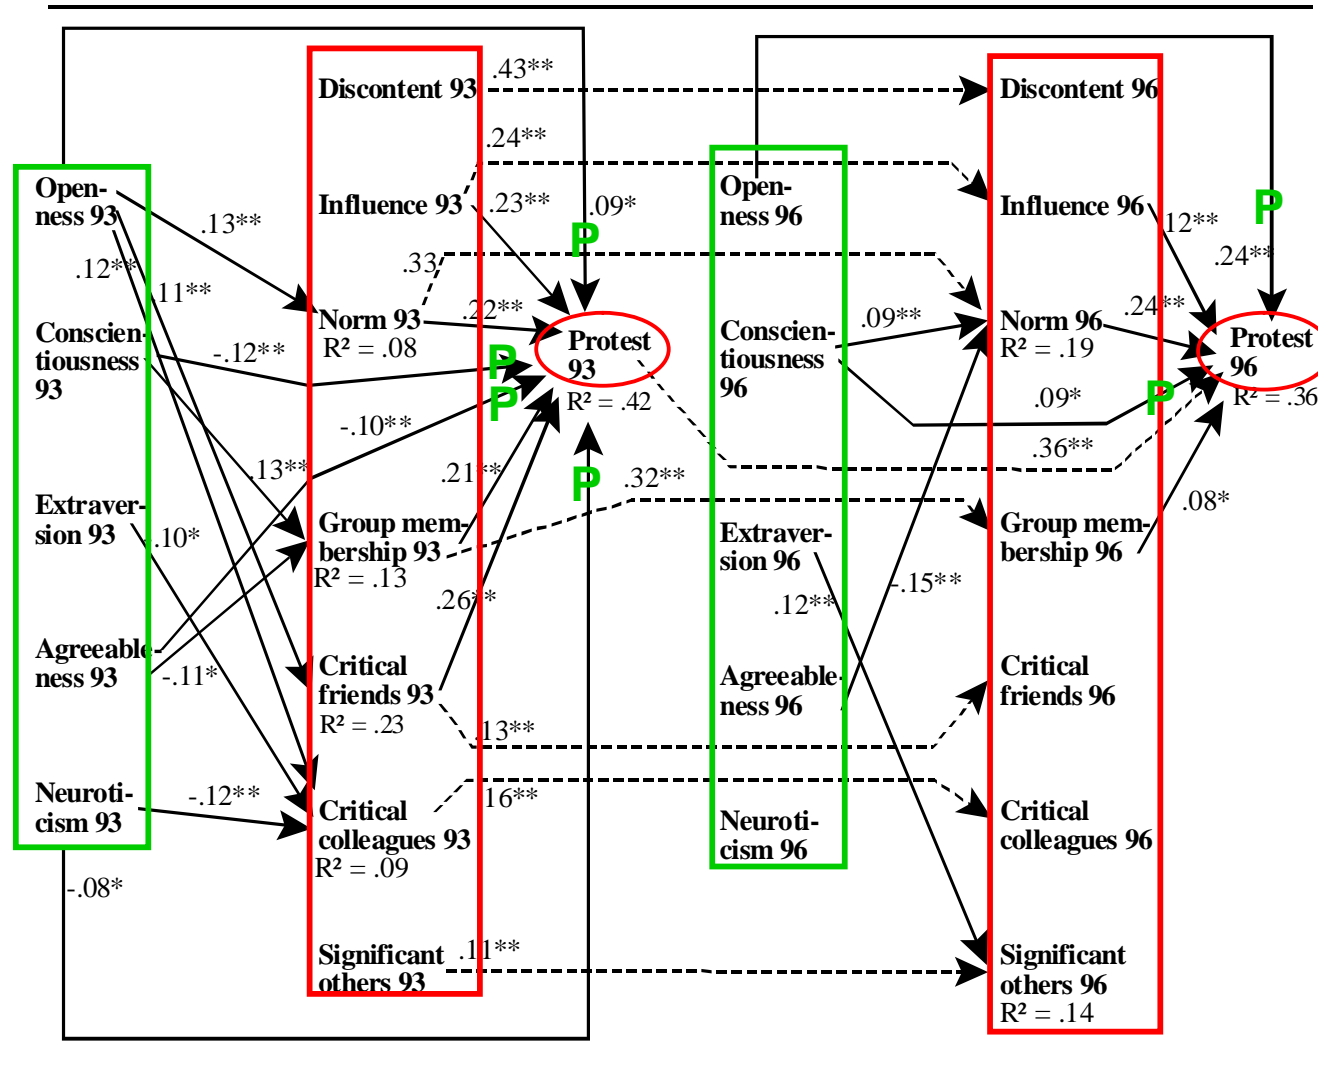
Openness 93

Conscientiousness 93

Extraversion 93

Agreeableness 93

Neuroticism 93

Discontent 93

Influence 93

Norm 93
R² = .08

Group membership 93
R² = .13

Critical friends 93
R² = .23

Critical colleagues 93
R² = .09

Significant others 93

Protest 93
R² = .42

Openness 96

Conscientiousness 96

Extraversion 96

Agreeableness 96

Neuroticism 96

Discontent 96

Influence 96

Norm 96
R² = .19

Group membership 96

Critical friends 96

Critical colleagues 96

Significant others 96
R² = .14

Protest 96
R² = .36

.43**
.24**
.23**
.09*
.13**
.12**
.11**
.33
.22**
-.12**
-.10**
.13**
.21**
.32**
.10*
.26**
-.11*
.13**
-.12**
.16**
-.08*
.11**
.09**
.24**
12**
.24**
.09*
.36**
.08*
-.15**
.12**

P
P
P
P
P
P